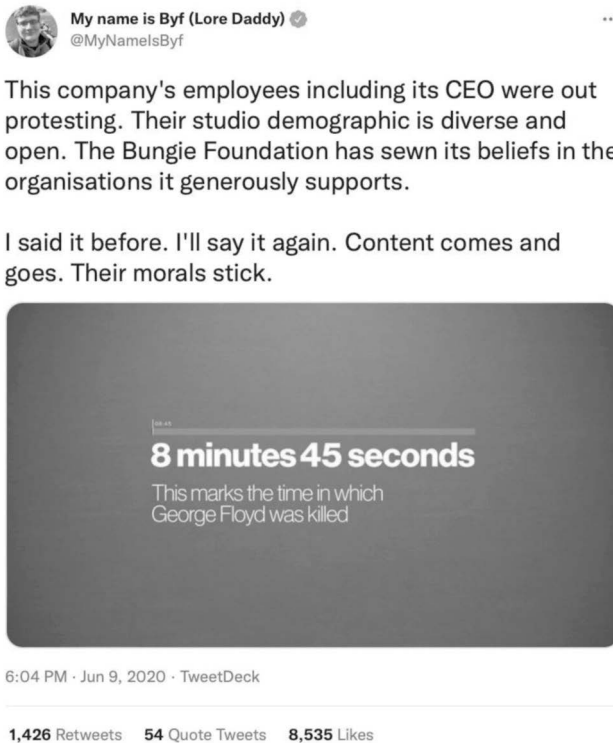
My name is Byf (Lore Daddy)
@MyNameIsByf

This company's employees including its CEO were out protesting. Their studio demographic is diverse and open. The Bungie Foundation has sewn its beliefs in the organisations it generously supports.

I said it before. I'll say it again. Content comes and goes. Their morals stick.

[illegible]

8 minutes 45 seconds

This marks the time in which George Floyd was killed

6:04 PM · Jun 9, 2020 · TweetDeck

1,426 Retweets 54 Quote Tweets 8,535 Likes